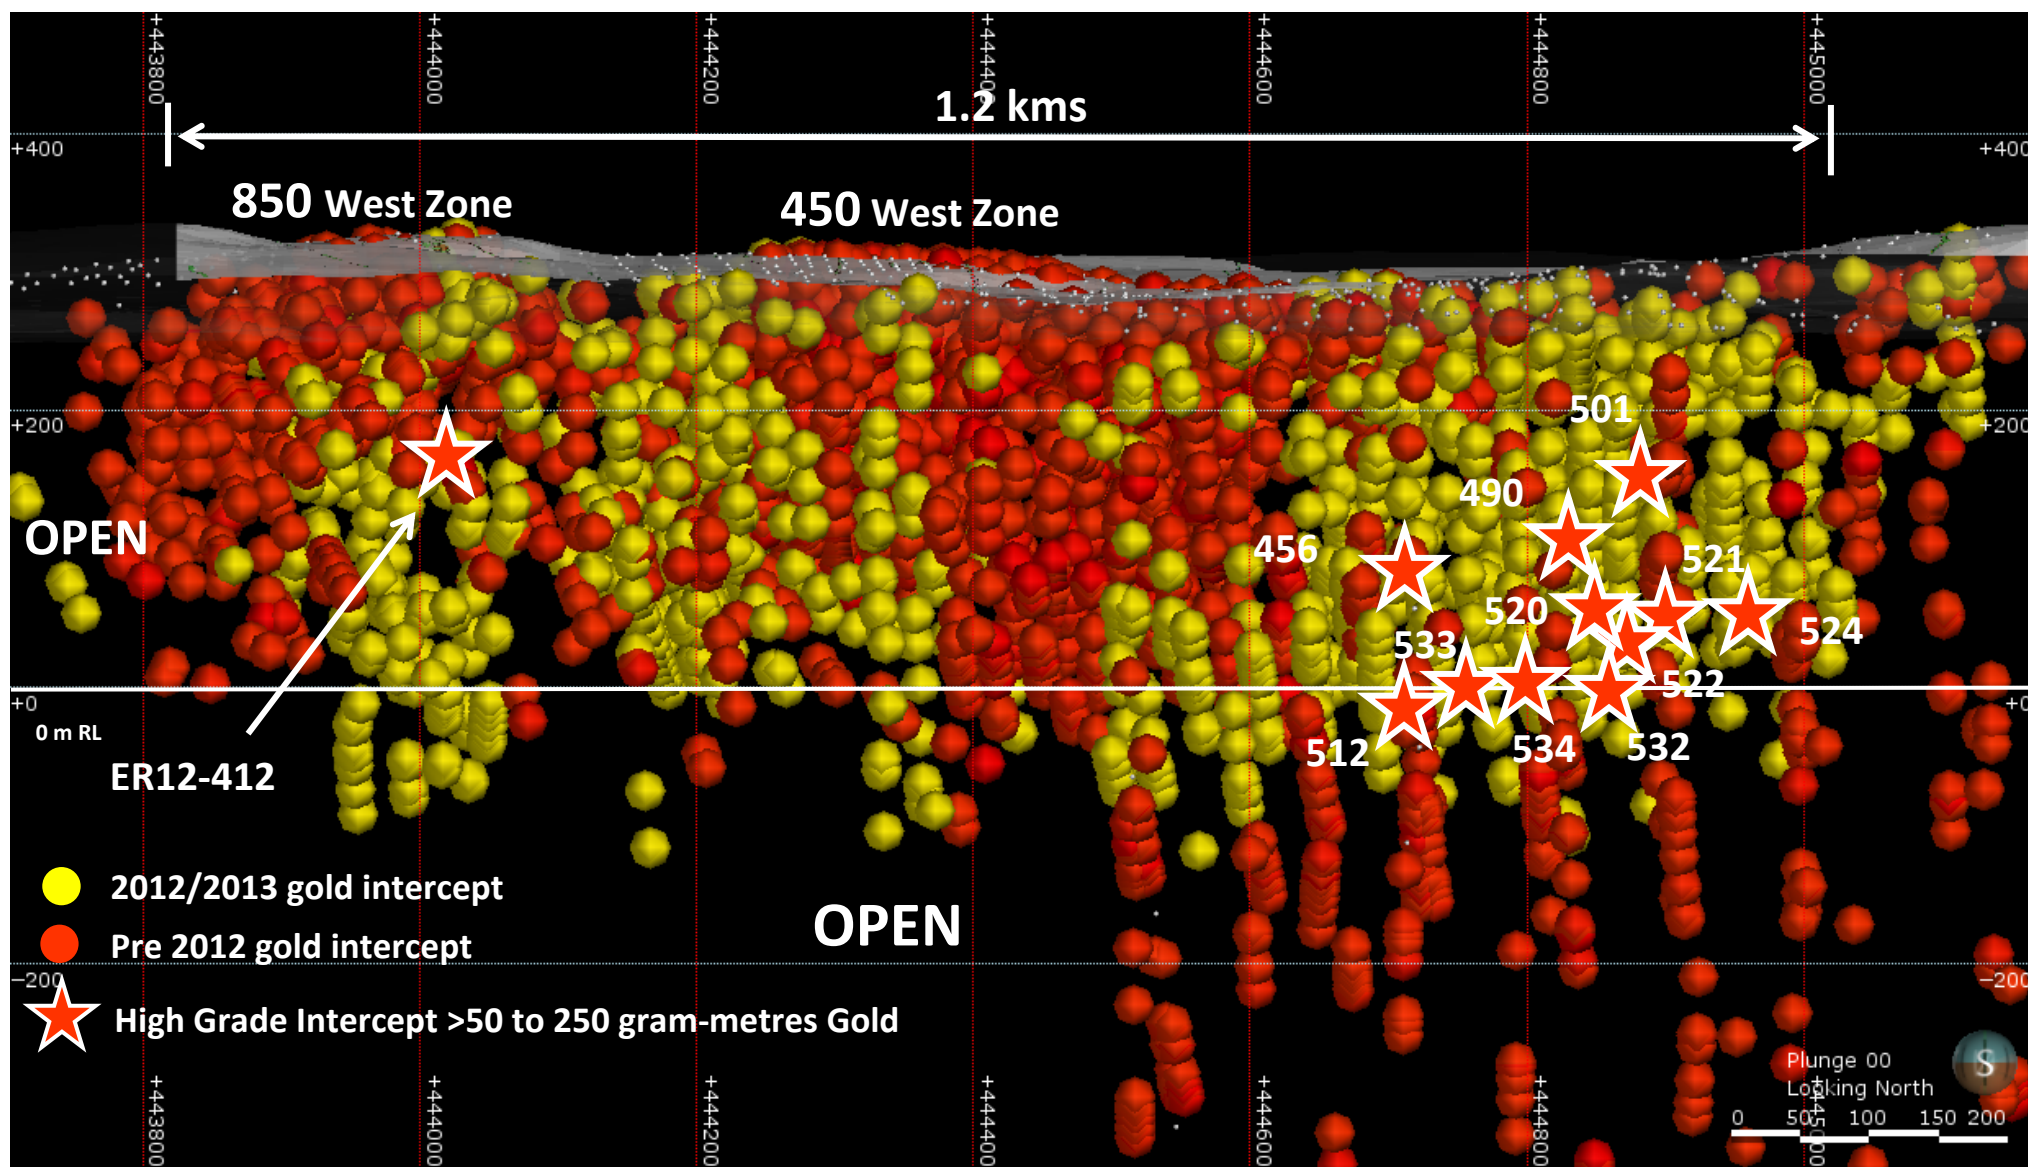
+443800
+444000
+444200
+444400
+444600
+444800
+445000

1.2 kms

+400
+400

850 West Zone
450 West Zone

+200
+200

501
490
456
521
520
524
533
522
512
534
532

OPEN

+0
+0
0 m RL
ER12-412

2012/2013 gold intercept
Pre 2012 gold intercept

OPEN

-200
-200

High Grade Intercept >50 to 250 gram-metres Gold

Plunge 00
Looking North
0 50 100 150 200
S

+443800
+444000
+444200
+444400
+444600
+444800
+445000